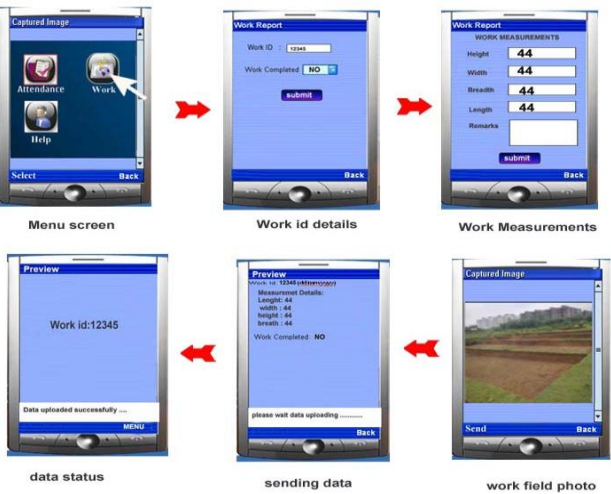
Captured Image
Attendance
Work
Help
Select
Back

Menu screen

Work Report
Work ID : 12345
Work Completed NO
submit
Back

Work id details

Work Report
WORK MEASUREMENTS
Height 44
Width 44
Breadth 44
Length 44
Remarks
submit
Back

Work Measurements

Captured Image
Send
Back

work field photo

Preview
Work Id: 12345 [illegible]
Measurmet Details:
Lenght: 44
width : 44
height : 44
breath : 44
Work Completed: NO
please wait data uploading ..........
Back

sending data

Preview
Work id:12345
Data uploaded successfully ....
MENU

data status